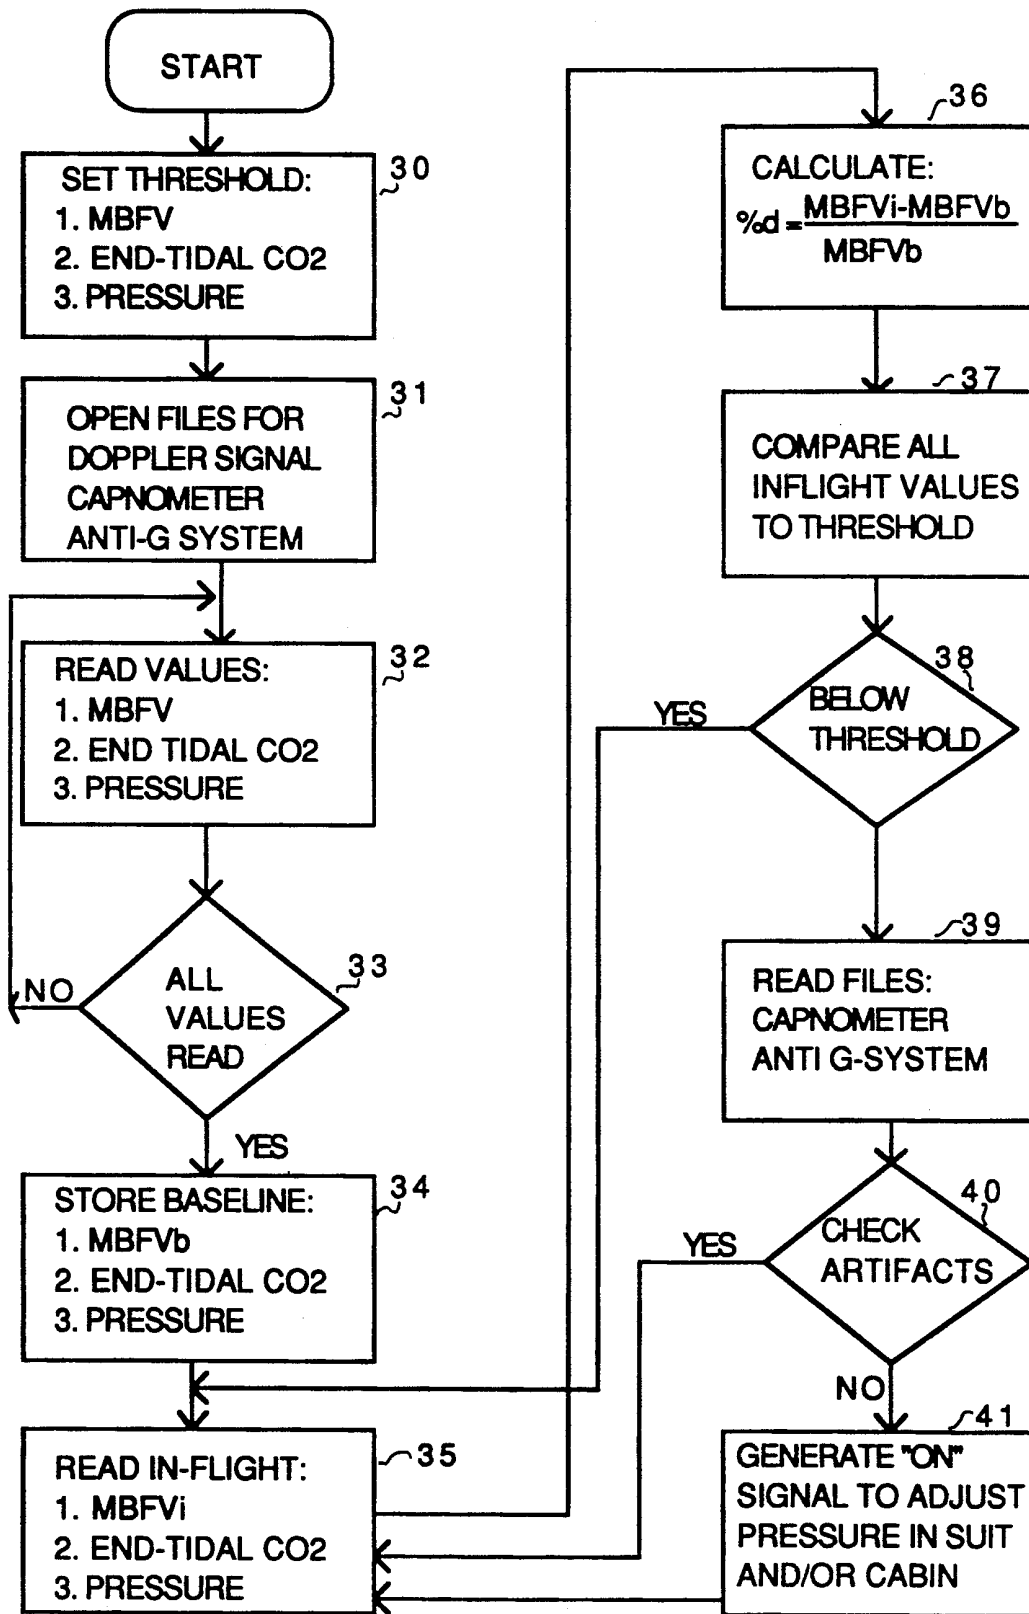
START

SET THRESHOLD:
1. MBFV
2. END-TIDAL CO2
3. PRESSURE

30

OPEN FILES FOR DOPPLER SIGNAL CAPNOMETER ANTI-G SYSTEM

31

READ VALUES:
1. MBFV
2. END TIDAL CO2
3. PRESSURE

32

ALL VALUES READ

33

NO

YES

STORE BASELINE:
1. MBFVb
2. END-TIDAL CO2
3. PRESSURE

34

READ IN-FLIGHT:
1. MBFVi
2. END-TIDAL CO2
3. PRESSURE

35

CALCULATE:
$\%d = \frac{MBFVi-MBFVb}{MBFVb}$

36

COMPARE ALL INFLIGHT VALUES TO THRESHOLD

37

BELOW THRESHOLD

38

YES

READ FILES:
CAPNOMETER
ANTI G-SYSTEM

39

CHECK ARTIFACTS

40

YES

NO

GENERATE "ON" SIGNAL TO ADJUST PRESSURE IN SUIT AND/OR CABIN

41